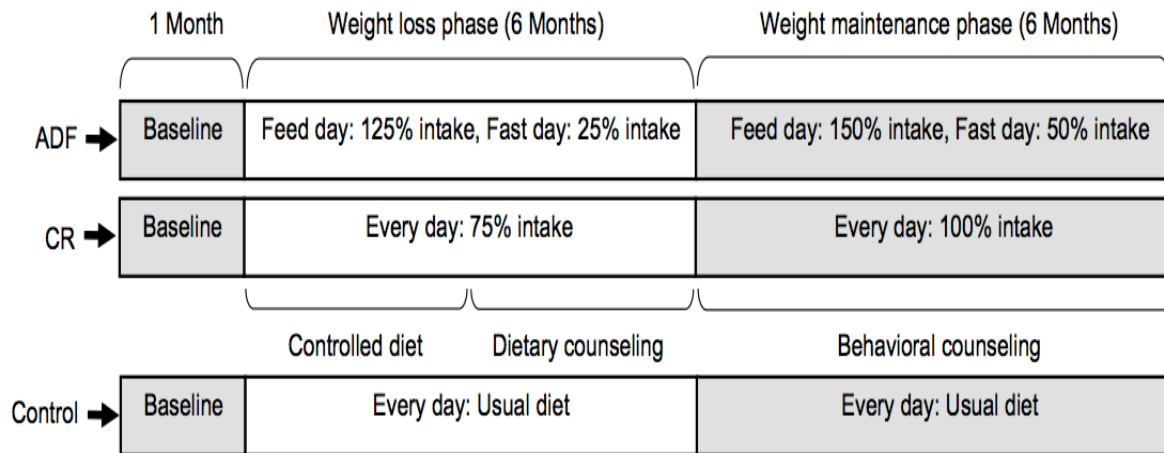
1 Month

Weight loss phase (6 Months)

Weight maintenance phase (6 Months)

ADF

Baseline

Feed day: 125% intake, Fast day: 25% intake

Feed day: 150% intake, Fast day: 50% intake

CR

Baseline

Every day: 75% intake

Every day: 100% intake

Controlled diet

Dietary counseling

Behavioral counseling

Control

Baseline

Every day: Usual diet

Every day: Usual diet